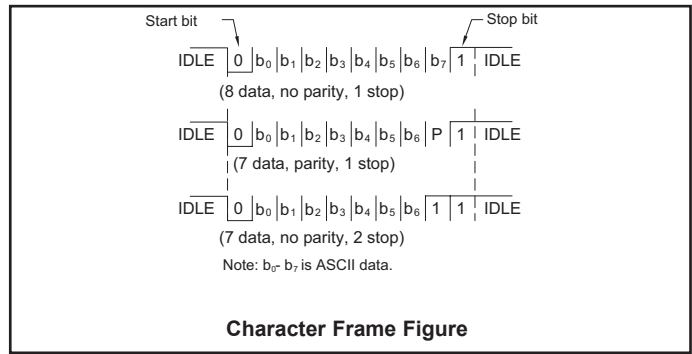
Start bit

Stop bit

IDLE 0 $b_0$ $b_1$ $b_2$ $b_3$ $b_4$ $b_5$ $b_6$ $b_7$ 1 IDLE

(8 data, no parity, 1 stop)

IDLE 0 $b_0$ $b_1$ $b_2$ $b_3$ $b_4$ $b_5$ $b_6$ P 1 IDLE

(7 data, parity, 1 stop)

IDLE 0 $b_0$ $b_1$ $b_2$ $b_3$ $b_4$ $b_5$ $b_6$ 1 1 IDLE

(7 data, no parity, 2 stop)

Note: $b_0$- $b_7$ is ASCII data.

Character Frame Figure